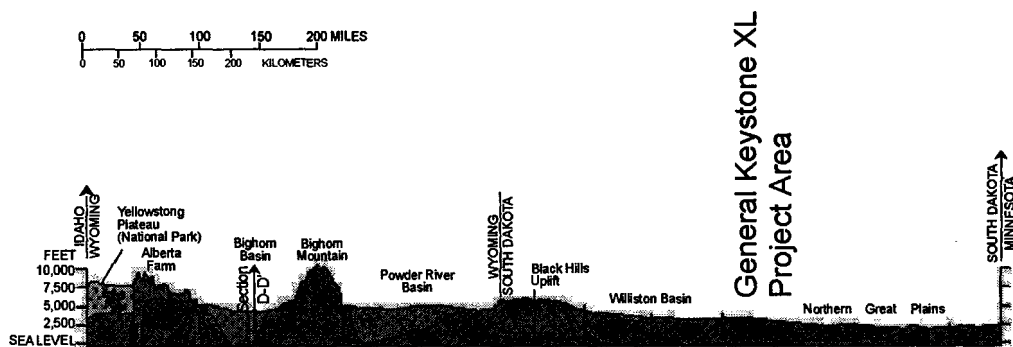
0 50 100 150 200 MILES
0 50 100 150 200 KILOMETERS

IDAHO
WYOMING

Yellowstong Plateau (National Park)

Alberta Farm

Bighom Basin

Section D-D'

Bighom Mountain

Powder River Basin

WYOMING
SOUTH DAKOTA

Black Hills Uplift

Williston Basin

General Keystone XL Project Area

Northern Great Plains

SOUTH DAKOTA
MINNESOTA

FEET
10,000
7,500
5,000
2,500
SEA LEVEL